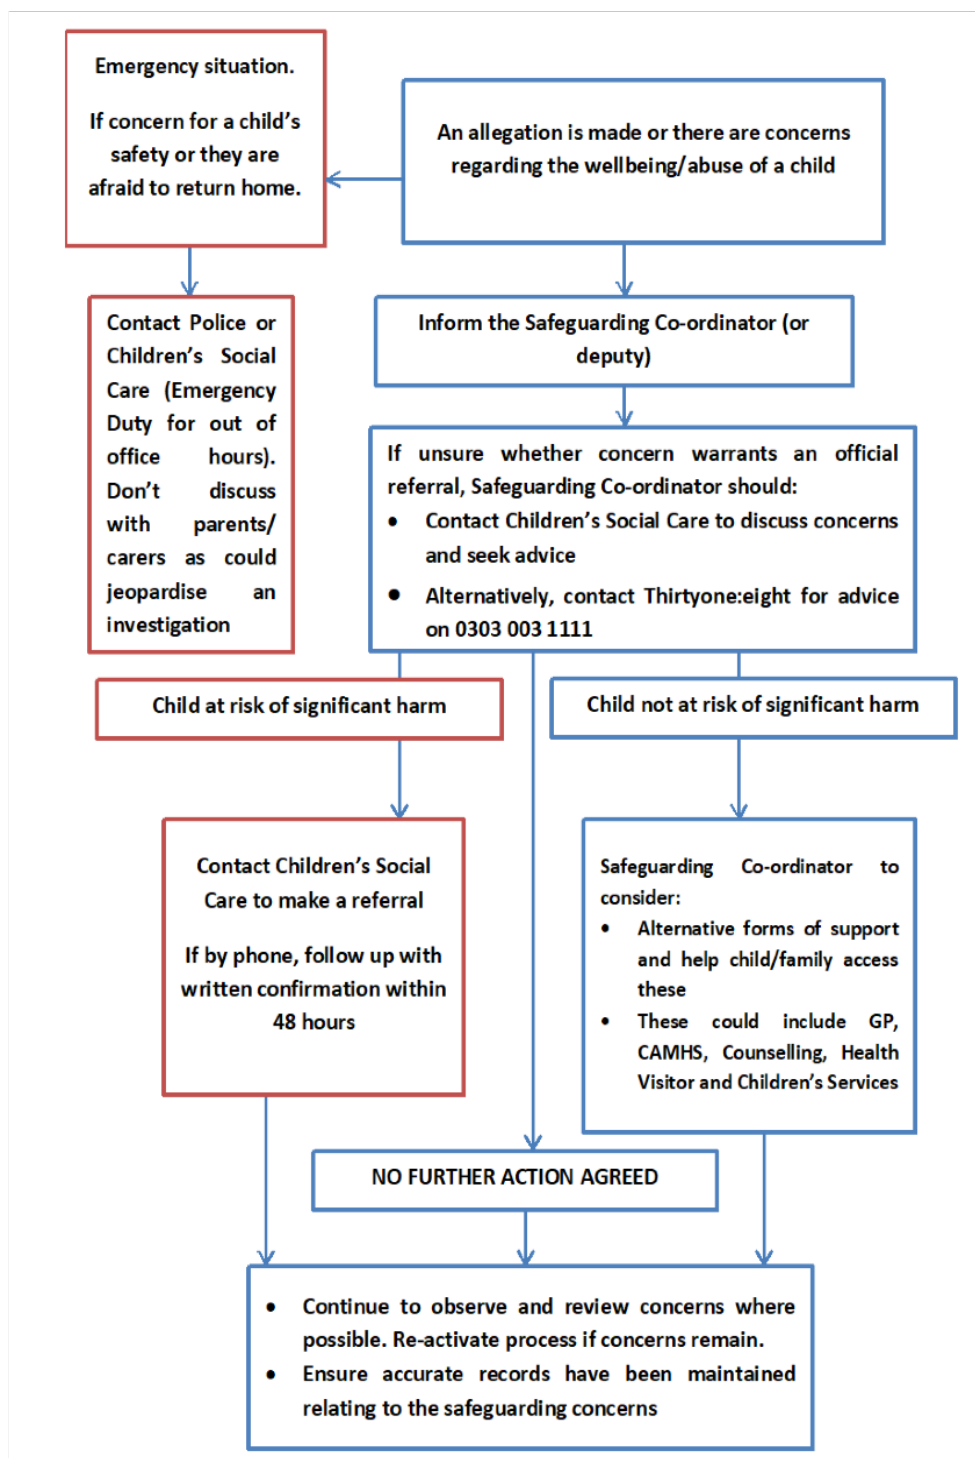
Emergency situation.

If concern for a child's safety or they are afraid to return home.

An allegation is made or there are concerns regarding the wellbeing/abuse of a child

Contact Police or Children's Social Care (Emergency Duty for out of office hours). Don't discuss with parents/ carers as could jeopardise an investigation

Inform the Safeguarding Co-ordinator (or deputy)

If unsure whether concern warrants an official referral, Safeguarding Co-ordinator should:
• Contact Children's Social Care to discuss concerns and seek advice
• Alternatively, contact Thirtyone:eight for advice on 0303 003 1111

Child at risk of significant harm

Child not at risk of significant harm

Contact Children's Social Care to make a referral

If by phone, follow up with written confirmation within 48 hours

Safeguarding Co-ordinator to consider:
• Alternative forms of support and help child/family access these
• These could include GP, CAMHS, Counselling, Health Visitor and Children's Services

NO FURTHER ACTION AGREED

• Continue to observe and review concerns where possible. Re-activate process if concerns remain.
• Ensure accurate records have been maintained relating to the safeguarding concerns